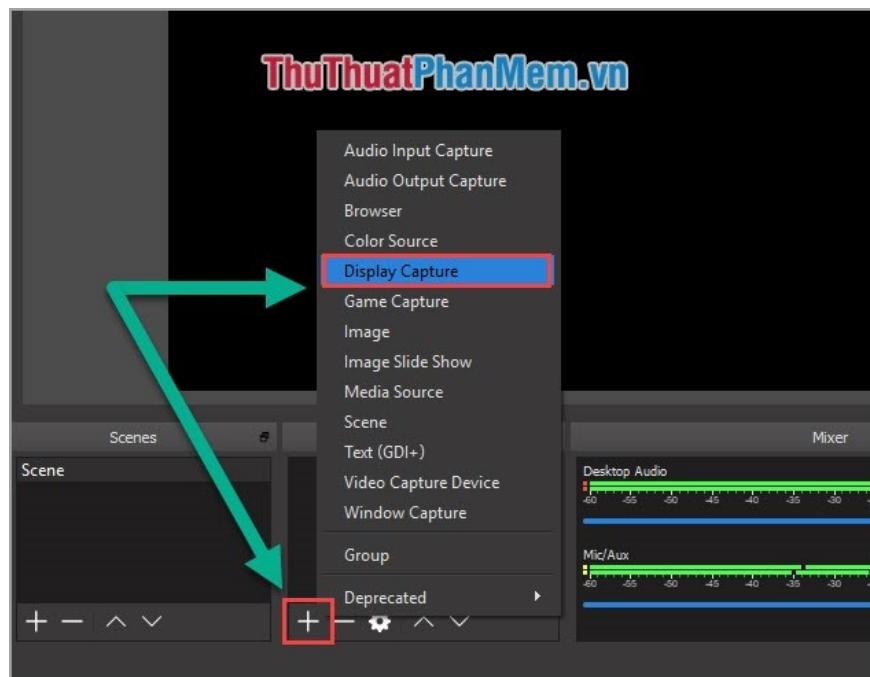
ThuThuatPhanMem.vn

Audio Input Capture
Audio Output Capture
Browser
Color Source
Display Capture
Game Capture
Image
Image Slide Show
Media Source
Scene
Text (GDI+)
Video Capture Device
Window Capture
Group
Deprecated

Scenes
Scene

Mixer
Desktop Audio
-60 -55 -50 -45 -40 -35 -30
Mic/Aux
-60 -55 -50 -45 -40 -35 -30